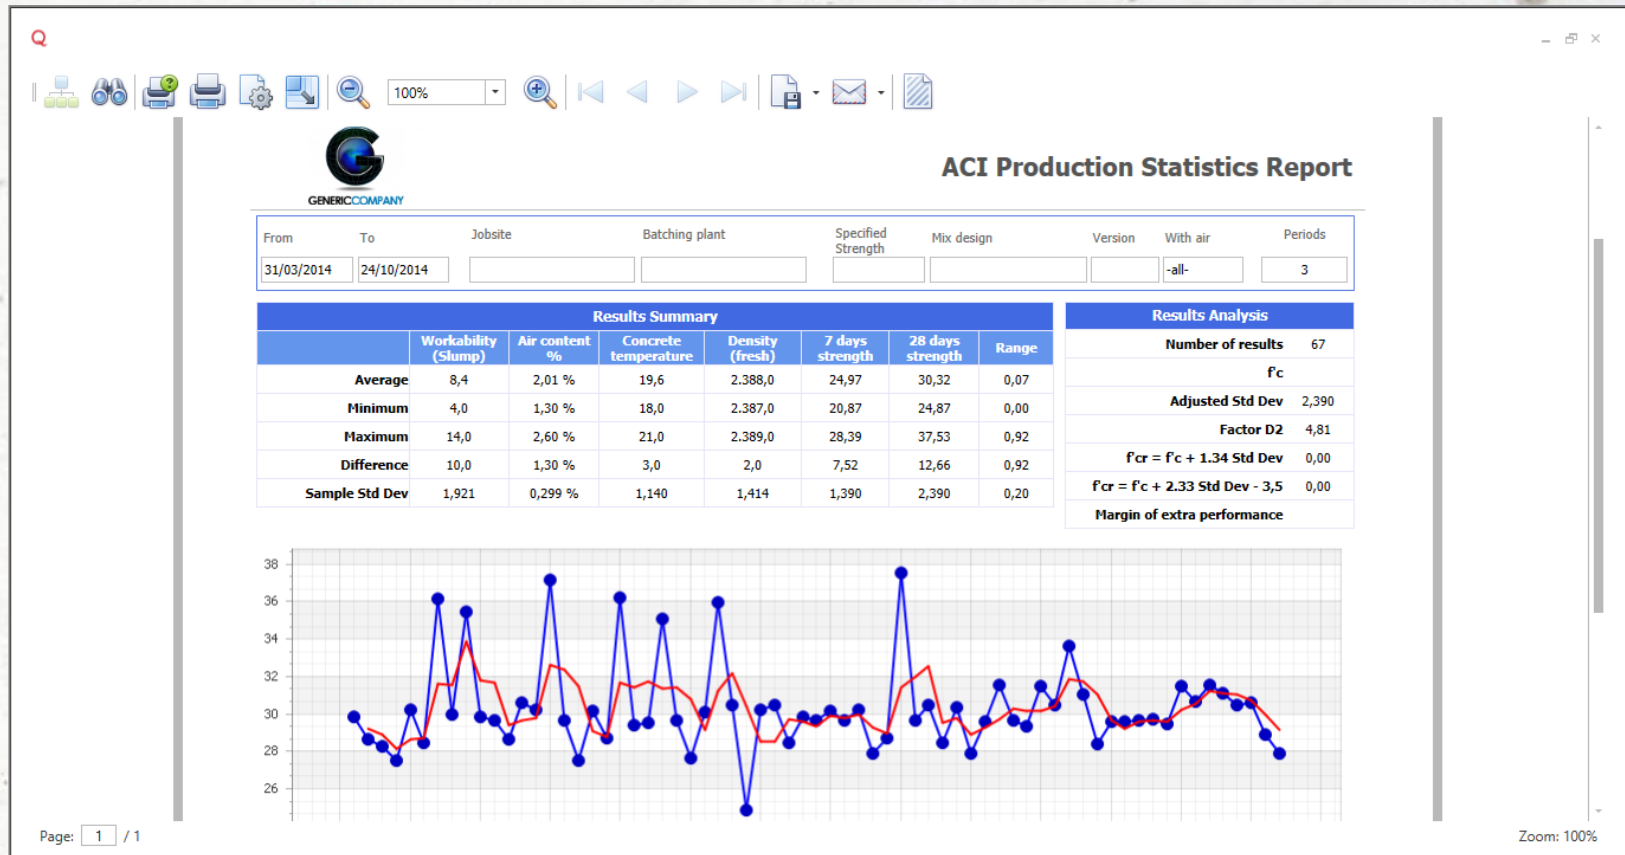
100%

GENERICCOMPANY

ACI Production Statistics Report

| From | To | Jobsite | Batching plant | Specified Strength | Mix design | Version | With air | Periods |
|---|---|---|---|---|---|---|---|---|
| 31/03/2014 | 24/10/2014 | | | | | | -all- | 3 |

Results Summary

| | Workability (Slump) | Air content % | Concrete temperature | Density (fresh) | 7 days strength | 28 days strength | Range |
|---|---|---|---|---|---|---|---|
| Average | 8,4 | 2,01 % | 19,6 | 2.388,0 | 24,97 | 30,32 | 0,07 |
| Minimum | 4,0 | 1,30 % | 18,0 | 2.387,0 | 20,87 | 24,87 | 0,00 |
| Maximum | 14,0 | 2,60 % | 21,0 | 2.389,0 | 28,39 | 37,53 | 0,92 |
| Difference | 10,0 | 1,30 % | 3,0 | 2,0 | 7,52 | 12,66 | 0,92 |
| Sample Std Dev | 1,921 | 0,299 % | 1,140 | 1,414 | 1,390 | 2,390 | 0,20 |

Results Analysis

| | |
|---|---|
| Number of results | 67 |
| f'c | |
| Adjusted Std Dev | 2,390 |
| Factor D2 | 4,81 |
| f'cr = f'c + 1.34 Std Dev | 0,00 |
| f'cr = f'c + 2.33 Std Dev - 3,5 | 0,00 |
| Margin of extra performance | |

38
36
34
32
30
28
26

Page: 1 / 1
Zoom: 100%